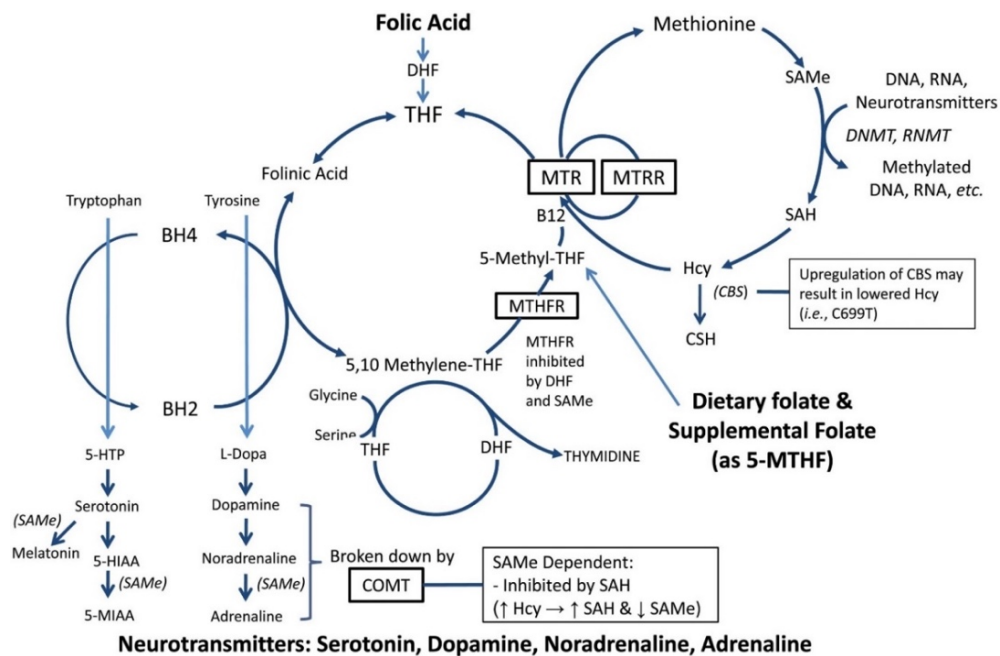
Folic Acid

DHF

THF

Methionine

SAMe

DNA, RNA, Neurotransmitters

DNMT, RNMT

Methylated DNA, RNA, etc.

SAH

Folinic Acid

MTR

MTRR

B12

5-Methyl-THF

Hcy

(CBS)

CSH

Upregulation of CBS may result in lowered Hcy (i.e., C699T)

Tryptophan

Tyrosine

BH4

BH2

MTHFR

MTHFR inhibited by DHF and SAMe

5,10 Methylene-THF

Glycine

Serine

THF

DHF

THYMIDINE

Dietary folate & Supplemental Folate (as 5-MTHF)

5-HTP

Serotonin

(SAMe)

Melatonin

5-HIAA

(SAMe)

5-MIAA

L-Dopa

Dopamine

Noradrenaline

(SAMe)

Adrenaline

Broken down by

COMT

SAMe Dependent:
- Inhibited by SAH
(↑ Hcy → ↑ SAH & ↓ SAMe)

Neurotransmitters: Serotonin, Dopamine, Noradrenaline, Adrenaline